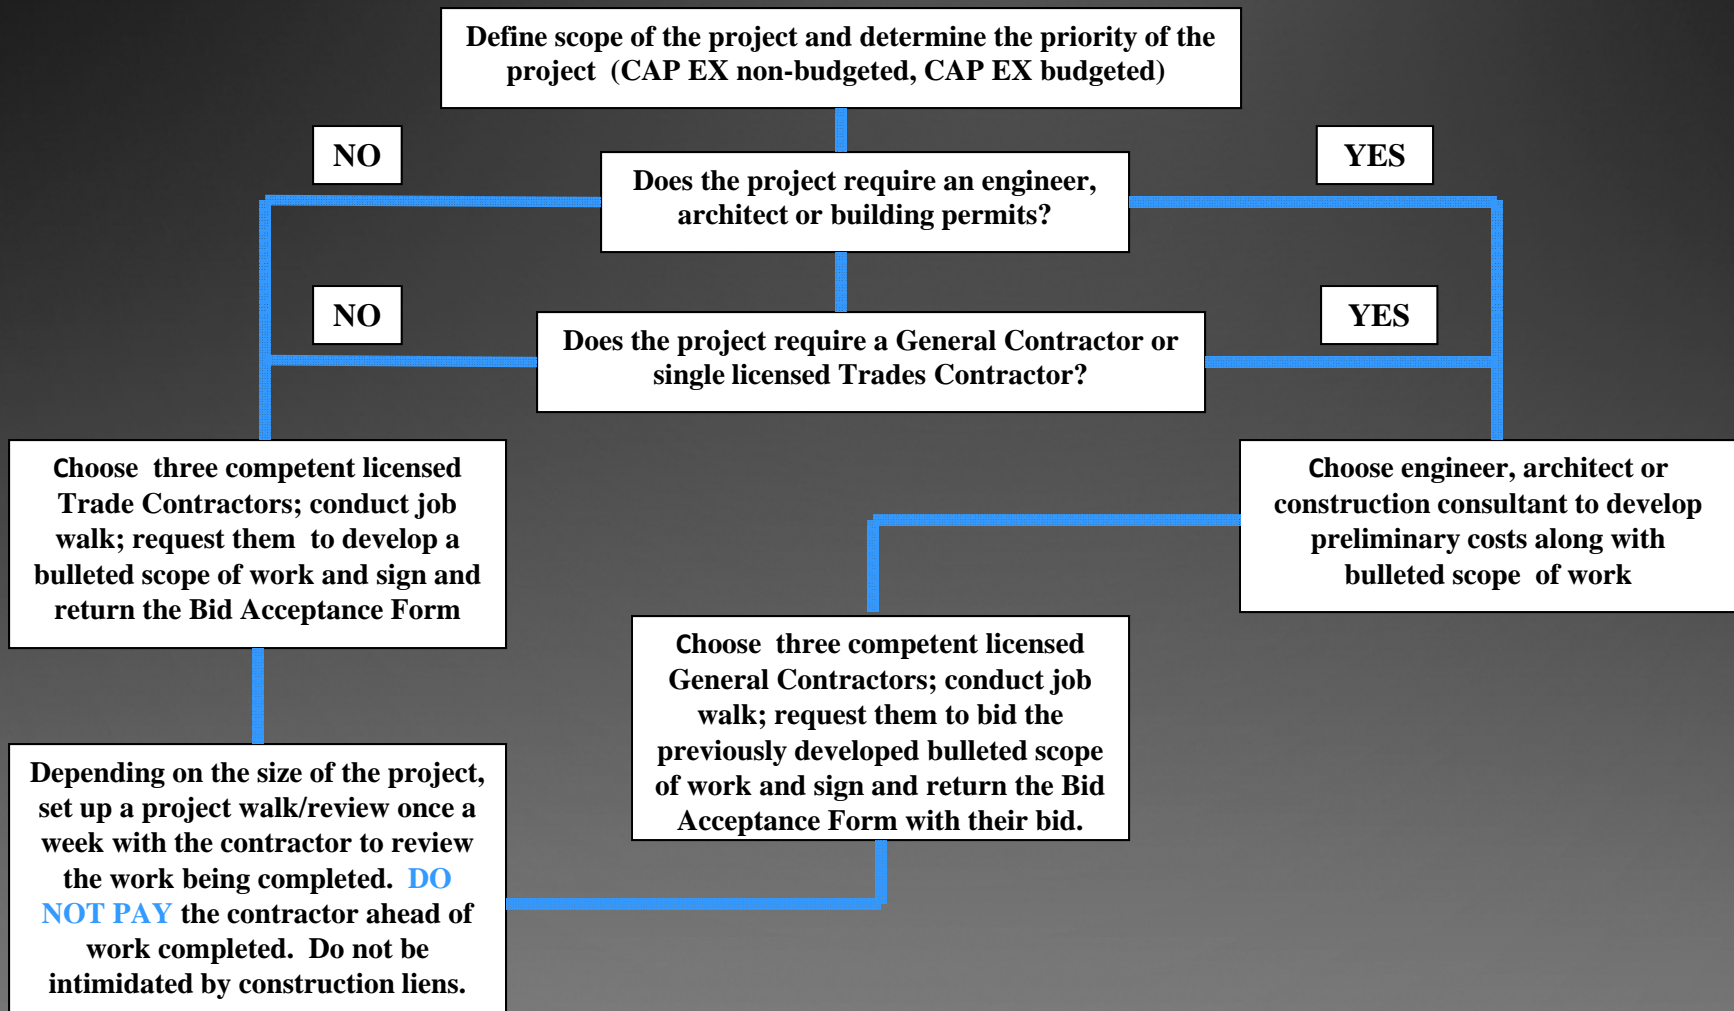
Define scope of the project and determine the priority of the project (CAP EX non-budgeted, CAP EX budgeted)

NO

Does the project require an engineer, architect or building permits?

YES

NO

Does the project require a General Contractor or single licensed Trades Contractor?

YES

Choose three competent licensed Trade Contractors; conduct job walk; request them to develop a bulleted scope of work and sign and return the Bid Acceptance Form

Choose engineer, architect or construction consultant to develop preliminary costs along with bulleted scope of work

Choose three competent licensed General Contractors; conduct job walk; request them to bid the previously developed bulleted scope of work and sign and return the Bid Acceptance Form with their bid.

Depending on the size of the project, set up a project walk/review once a week with the contractor to review the work being completed. DO NOT PAY the contractor ahead of work completed. Do not be intimidated by construction liens.